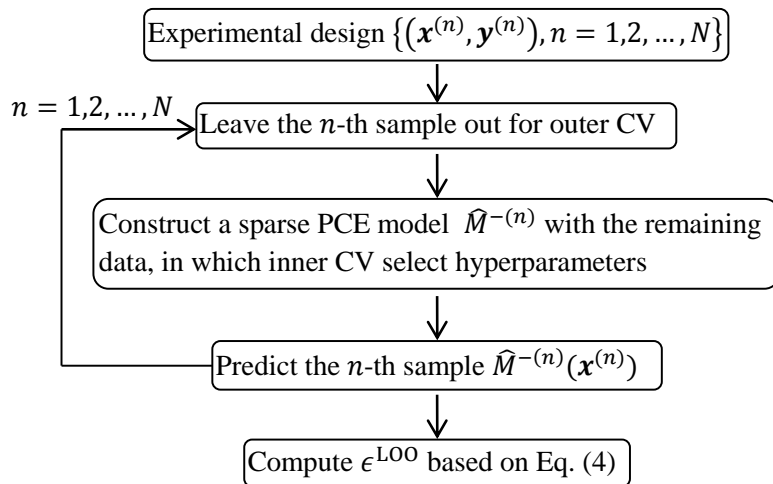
Experimental design $\{(\boldsymbol{x}^{(n)}, \boldsymbol{y}^{(n)}), n = 1,2,\ldots,N\}$

$n = 1,2,\ldots,N$

Leave the $n$-th sample out for outer CV

Construct a sparse PCE model $\widehat{M}^{-(n)}$ with the remaining data, in which inner CV select hyperparameters

Predict the $n$-th sample $\widehat{M}^{-(n)}(\boldsymbol{x}^{(n)})$

Compute $\epsilon^{\mathrm{LOO}}$ based on Eq. (4)